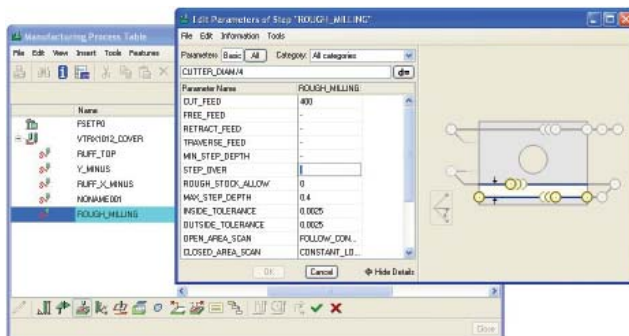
Manufacturing Process Table

File Edit View Insert Tools Features

Name
FSETP0
VTRX1012_COVER
RUFF_TOP
Y_MINUS
RUFF_X_MINUS
NONAME001
ROUGH_MILLING

Edit Parameters of Step "ROUGH_MILLING"

File Edit Information Tools

Parameters: Basic All Category: All categories

CUTTER_DIAM/4

| Parameter Name | ROUGH_MILLING |
|---|---|
| CUT_FEED | 400 |
| FREE_FEED | - |
| RETRACT_FEED | - |
| TRAVERSE_FEED | - |
| MIN_STEP_DEPTH | - |
| STEP_OVER | |
| ROUGH_STOCK_ALLOW | 0 |
| MAX_STEP_DEPTH | 0.4 |
| INSIDE_TOLERANCE | 0.0025 |
| OUTSIDE_TOLERANCE | 0.0025 |
| OPEN_AREA_SCAN | FOLLOW_CON... |
| CLOSED_AREA_SCAN | CONSTANT_LO... |

OK Cancel Hide Details

Close